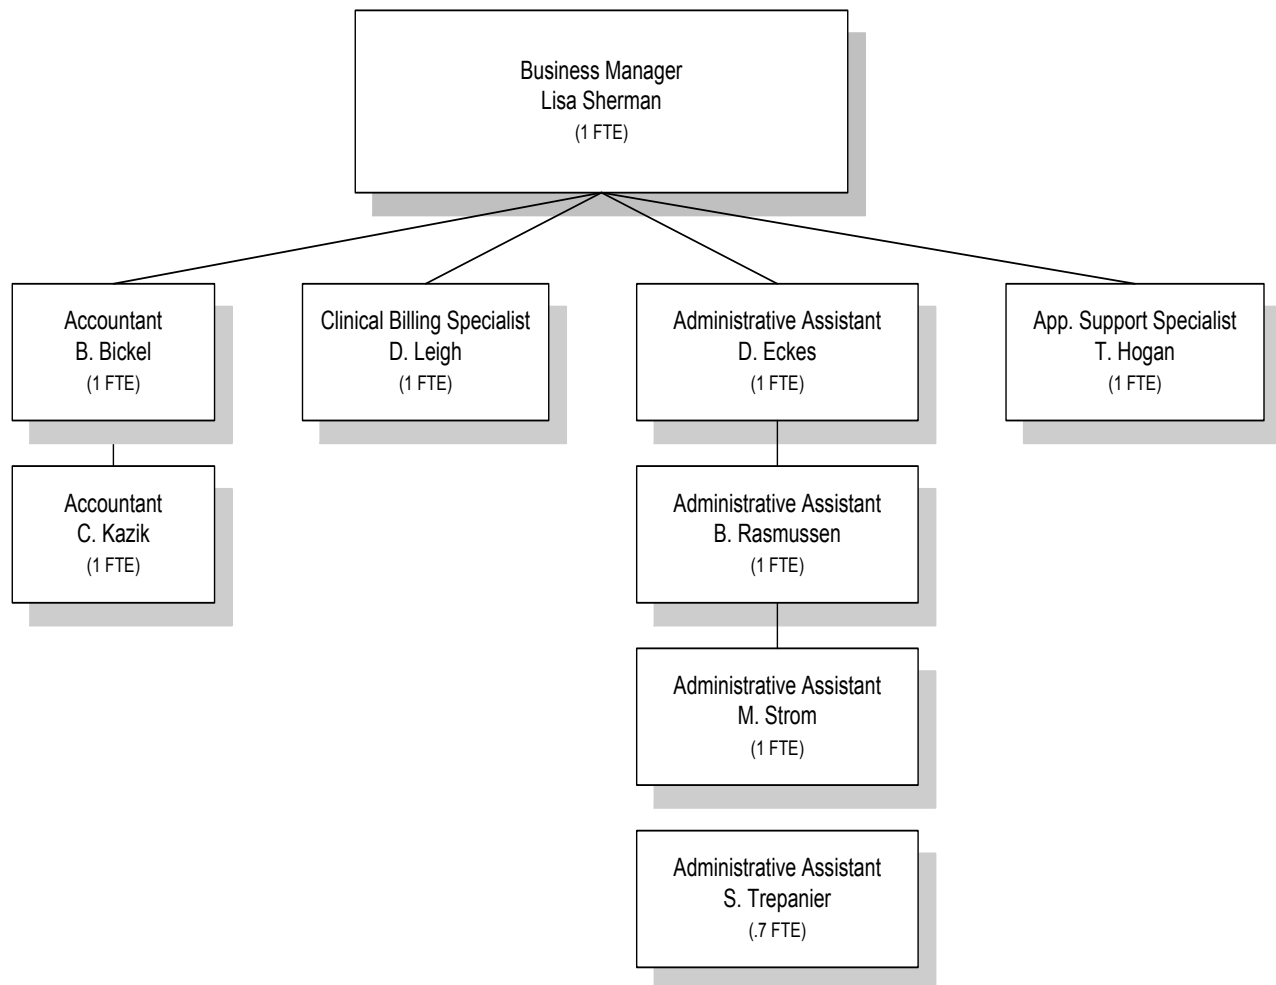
Business Manager
Lisa Sherman
(1 FTE)

Accountant
B. Bickel
(1 FTE)

Clinical Billing Specialist
D. Leigh
(1 FTE)

Administrative Assistant
D. Eckes
(1 FTE)

App. Support Specialist
T. Hogan
(1 FTE)

Accountant
C. Kazik
(1 FTE)

Administrative Assistant
B. Rasmussen
(1 FTE)

Administrative Assistant
M. Strom
(1 FTE)

Administrative Assistant
S. Trepanier
(.7 FTE)